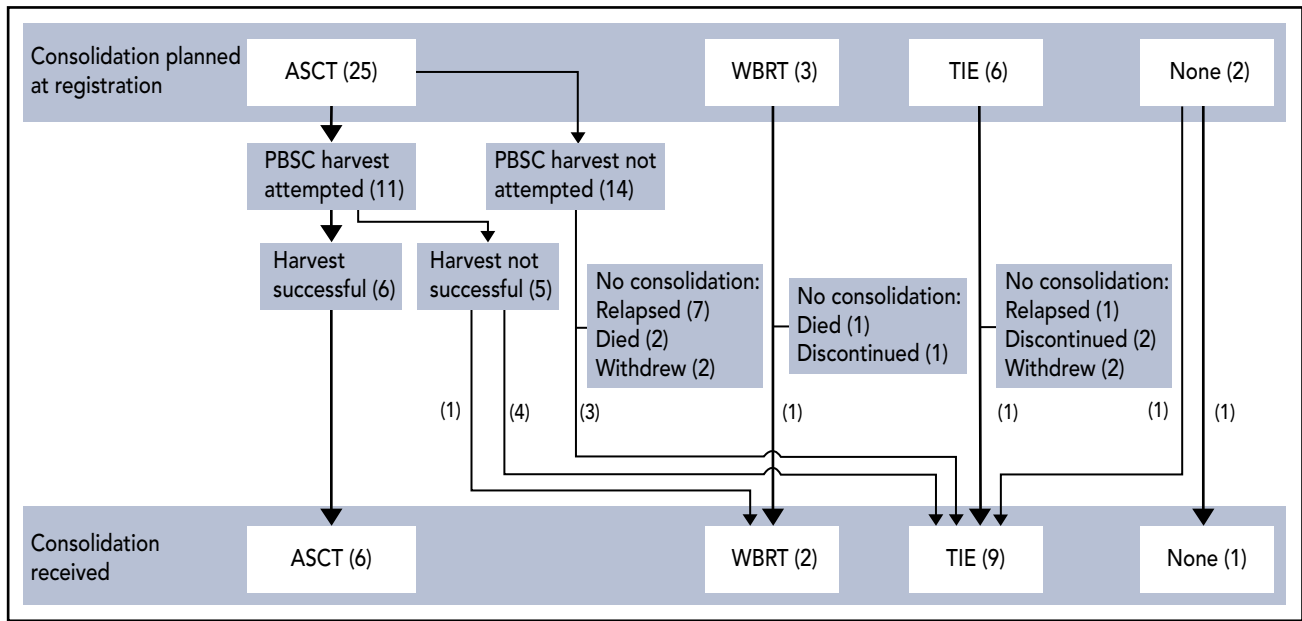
Consolidation planned at registration

ASCT (25)

WBRT (3)

TIE (6)

None (2)

PBSC harvest attempted (11)

PBSC harvest not attempted (14)

Harvest successful (6)

Harvest not successful (5)

No consolidation:
Relapsed (7)
Died (2)
Withdrew (2)

No consolidation:
Died (1)
Discontinued (1)

No consolidation:
Relapsed (1)
Discontinued (2)
Withdrew (2)

(1)

(4)

(3)

(1)

(1)

(1)

(1)

Consolidation received

ASCT (6)

WBRT (2)

TIE (9)

None (1)